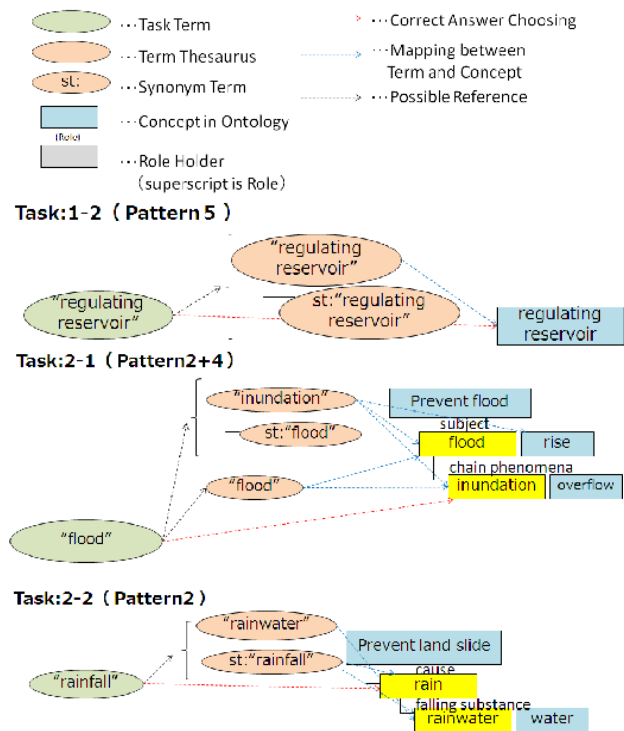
···Task Term
···Term Thesaurus
st: ···Synonym Term
(Role) ···Concept in Ontology
···Role Holder (superscript is Role)
···Correct Answer Choosing
···Mapping between Term and Concept
···Possible Reference

Task:1-2 (Pattern 5)
"regulating reservoir"
"regulating reservoir"
st:"regulating reservoir"
regulating reservoir

Task:2-1 (Pattern2+4)
"inundation"
st:"flood"
"flood"
"flood"
Prevent flood
subject
flood
rise
chain phenomena
inundation
overflow

Task:2-2 (Pattern2)
"rainwater"
st:"rainfall"
"rainfall"
Prevent land slide
cause
rain
falling substance
rainwater
water